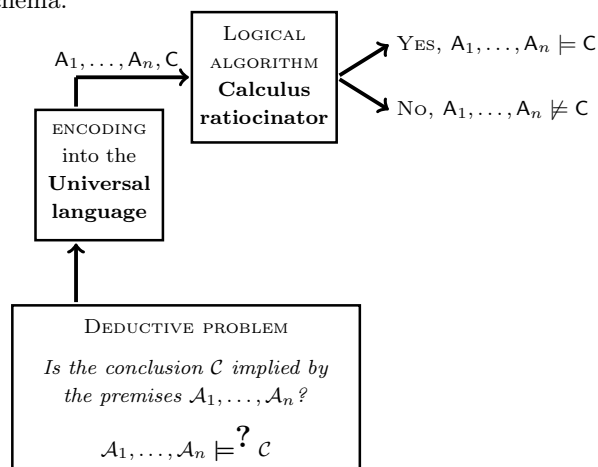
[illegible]hema:

$\mathsf{A}_1, \ldots, \mathsf{A}_n, \mathsf{C}$

LOGICAL ALGORITHM
**Calculus ratiocinator**

YES, $\mathsf{A}_1, \ldots, \mathsf{A}_n \models \mathsf{C}$

NO, $\mathsf{A}_1, \ldots, \mathsf{A}_n \not\models \mathsf{C}$

ENCODING
into the
**Universal language**

DEDUCTIVE PROBLEM

*Is the conclusion $\mathcal{C}$ implied by the premises $\mathcal{A}_1, \ldots, \mathcal{A}_n$?*

$\mathcal{A}_1, \ldots, \mathcal{A}_n \models^{?} \mathcal{C}$